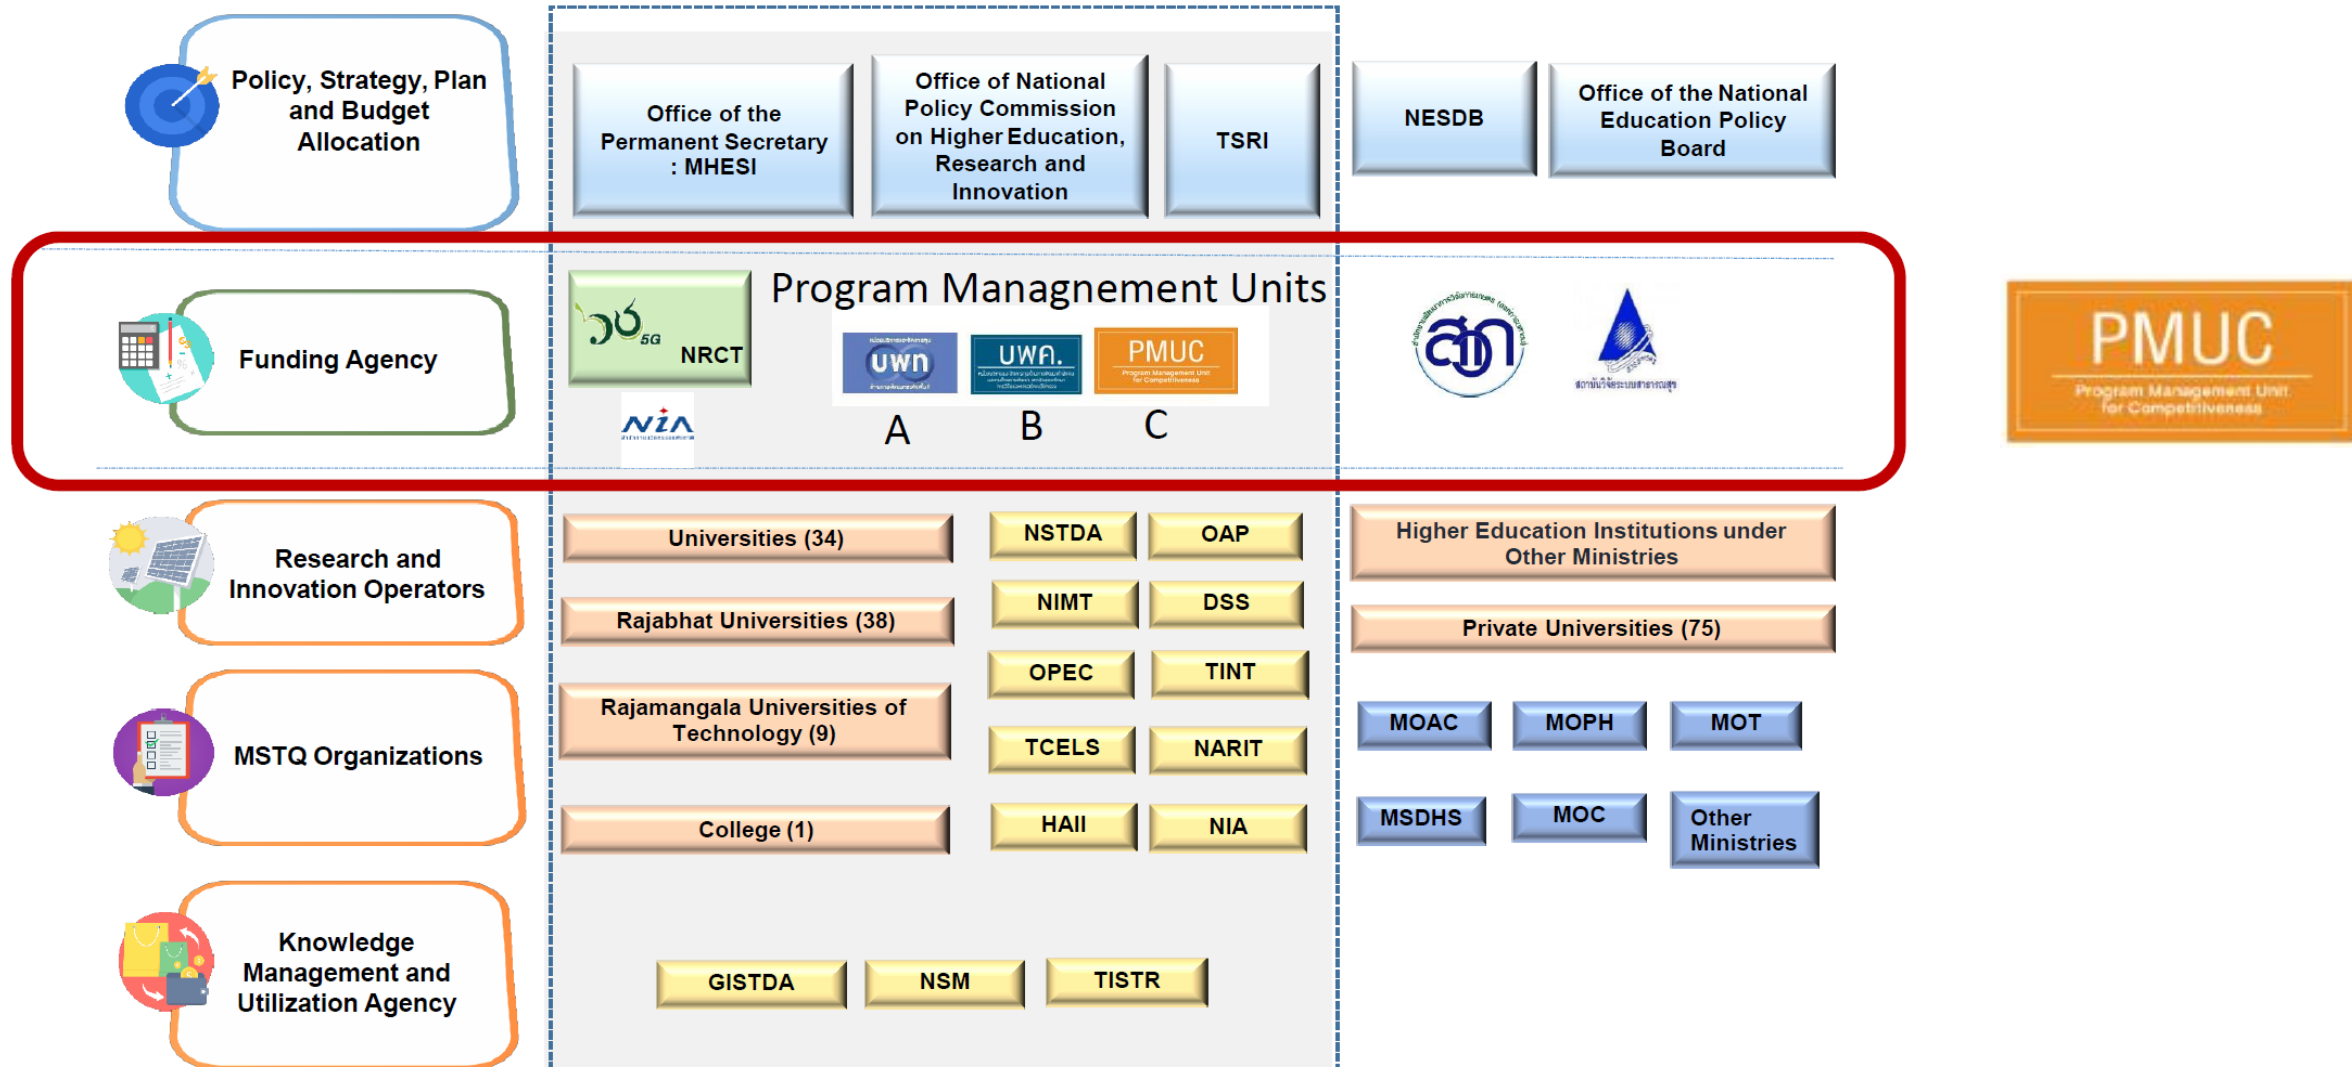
Policy, Strategy, Plan and Budget Allocation

Office of the Permanent Secretary : MHESI

Office of National Policy Commission on Higher Education, Research and Innovation

TSRI

NESDB

Office of the National Education Policy Board

Funding Agency

NRCT

NIA

Program Managment Units

บพท

บพค.

PMUC

A

B

C

สกว

PMUC
Program Management Unit for Competitiveness

Research and Innovation Operators

Universities (34)

Rajabhat Universities (38)

Rajamangala Universities of Technology (9)

College (1)

NSTDA

OAP

NIMT

DSS

OPEC

TINT

TCELS

NARIT

HAII

NIA

Higher Education Institutions under Other Ministries

Private Universities (75)

MSTQ Organizations

MOAC

MOPH

MOT

MSDHS

MOC

Other Ministries

Knowledge Management and Utilization Agency

GISTDA

NSM

TISTR